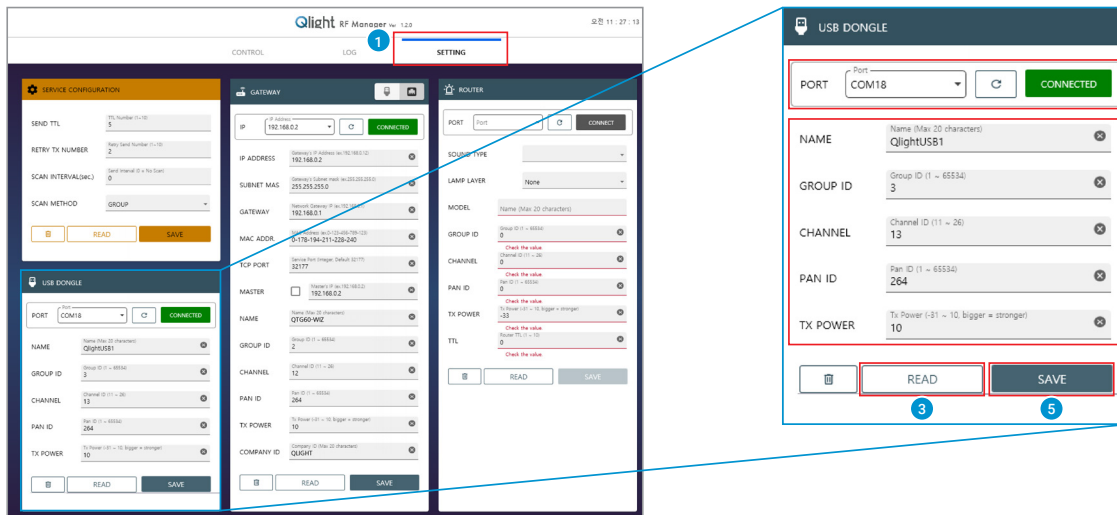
Qlight RF Manager Ver. 1.2.0

오전 11 : 27 : 13

CONTROL LOG 1 SETTING

SERVICE CONFIGURATION

SEND TTL
TTL Number (1~10)
5

RETRY TX NUMBER
Retry Send Number (1~10)
2

SCAN INTERVAL(sec.)
Send Interval (0 = No Scan)
0

SCAN METHOD
GROUP

READ SAVE

USB DONGLE

PORT
Port
COM18
CONNECTED

NAME
Name (Max 20 characters)
QlightUSB1

GROUP ID
Group ID (1 ~ 65534)
3

CHANNEL
Channel ID (11 ~ 26)
13

PAN ID
Pan ID (1 ~ 65534)
264

TX POWER
Tx Power (-31 ~ 10, bigger = stronger)
10

READ SAVE

GATEWAY

IP
IP Address
192.168.0.2
CONNECTED

IP ADDRESS
Gateway's IP Address (ex:192.168.0.2)
192.168.0.2

SUBNET MAS
Gateway's Subnet mask (ex:255.255.255.0)
255.255.255.0

GATEWAY
Network Gateway IP (ex:192.168.0.1)
192.168.0.1

MAC ADDR
MAC Address (ex:0-123-456-789-123)
0-178-194-211-228-240

TCP PORT
Service Port (Integer, Default 32177)
32177

MASTER
Master's IP (ex:192.168.0.2)
192.168.0.2

NAME
Name (Max 20 characters)
QTG60-WIZ

GROUP ID
Group ID (1 ~ 65534)
2

CHANNEL
Channel ID (11 ~ 26)
12

PAN ID
Pan ID (1 ~ 65534)
264

TX POWER
Tx Power (-31 ~ 10, bigger = stronger)
10

COMPANY ID
Company ID (Max 20 characters)
QLIGHT

READ SAVE

ROUTER

PORT
Port
CONNECT

SOUND TYPE

LAMP LAYER
None

MODEL
Name (Max 20 characters)

GROUP ID
Group ID (1 ~ 65534)
0
Check the value.

CHANNEL
Channel ID (11 ~ 26)
0
Check the value.

PAN ID
Pan ID (1 ~ 65534)
0
Check the value.

TX POWER
Tx Power (-31 ~ 10, bigger = stronger)
-33
Check the value.

TTL
Router TTL (1 ~ 10)
0
Check the value.

READ SAVE

USB DONGLE

PORT
Port
COM18
CONNECTED

NAME
Name (Max 20 characters)
QlightUSB1

GROUP ID
Group ID (1 ~ 65534)
3

CHANNEL
Channel ID (11 ~ 26)
13

PAN ID
Pan ID (1 ~ 65534)
264

TX POWER
Tx Power (-31 ~ 10, bigger = stronger)
10

READ SAVE
3 5